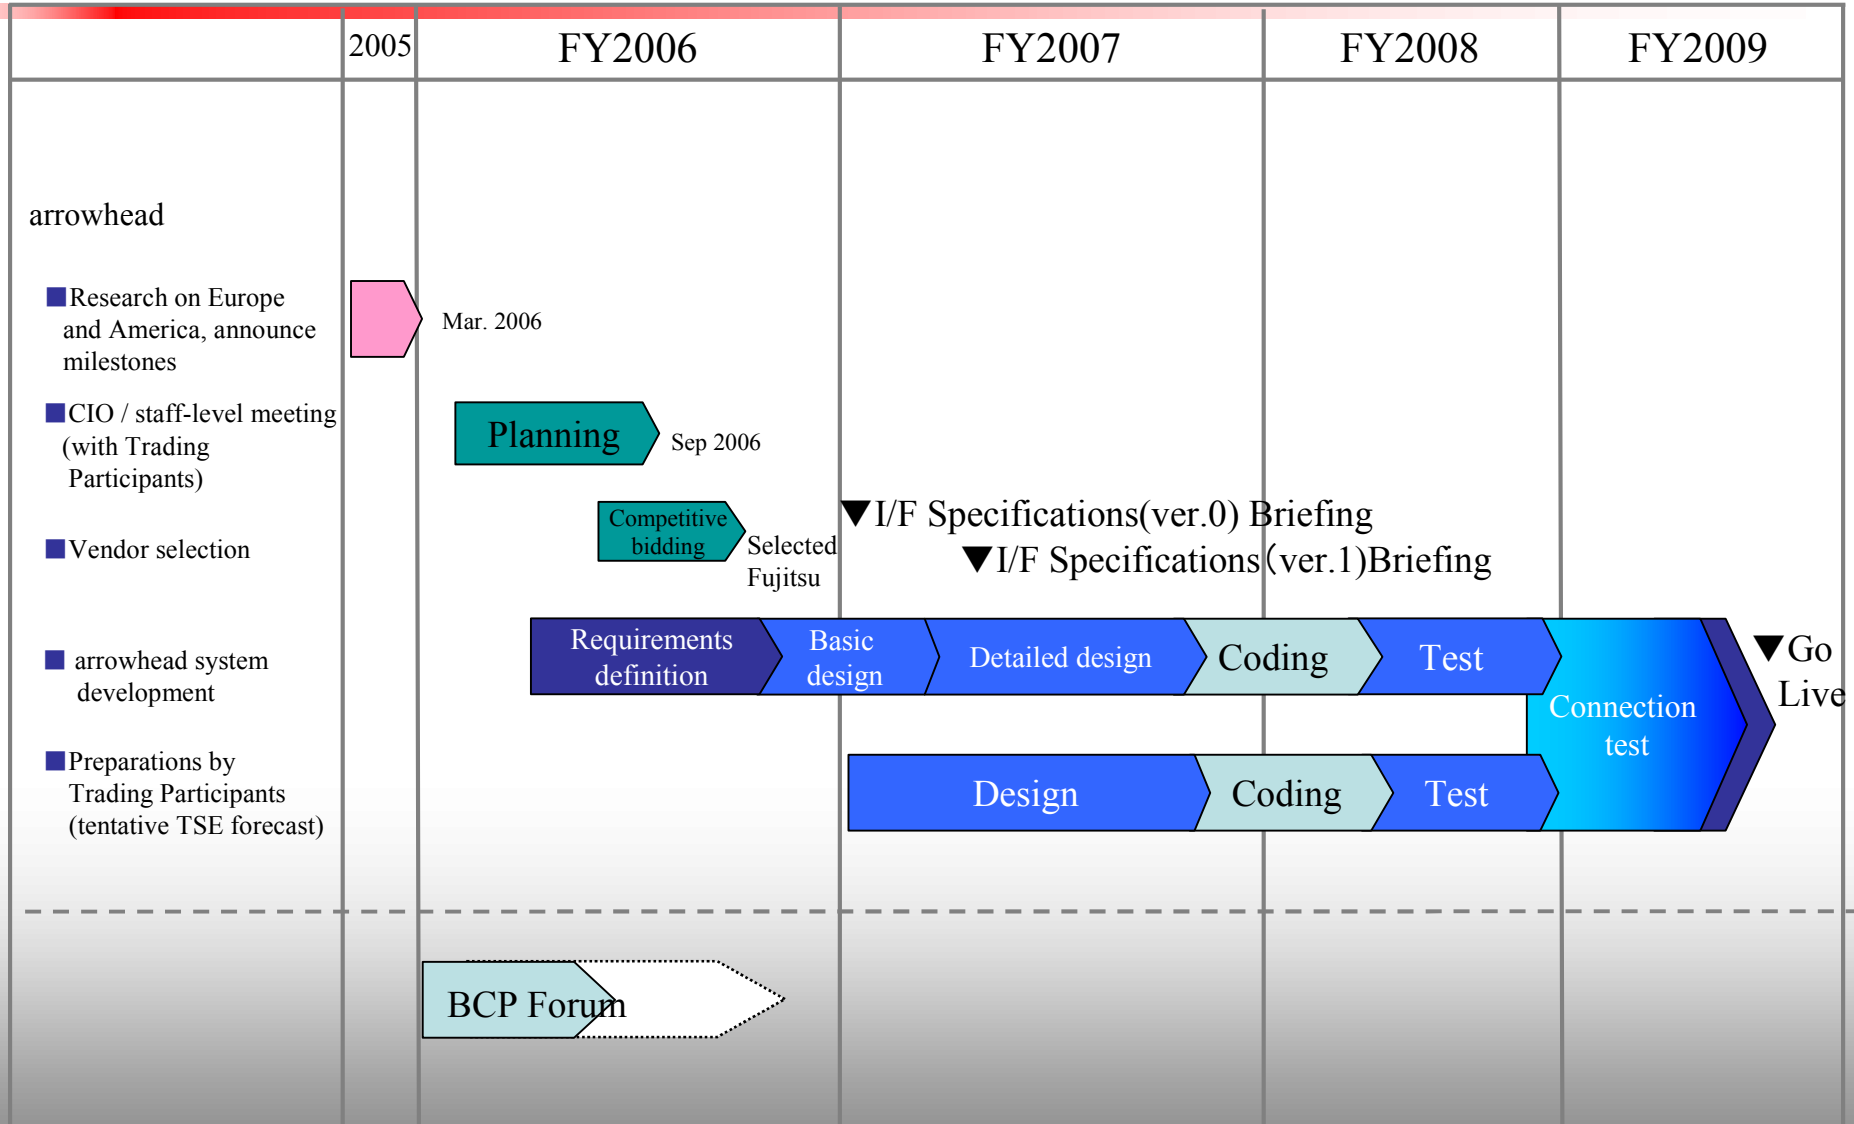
| | 2005 | FY2006 | FY2007 | FY2008 | FY2009 |
|---|---|---|---|---|---|

arrowhead

■Research on Europe and America, announce milestones

Mar. 2006

■CIO / staff-level meeting (with Trading Participants)

Planning

Sep 2006

■Vendor selection

Competitive bidding

Selected Fujitsu

▼I/F Specifications(ver.0) Briefing

▼I/F Specifications(ver.1)Briefing

■ arrowhead system development

Requirements definition

Basic design

Detailed design

Coding

Test

Connection test

▼Go Live

■Preparations by Trading Participants (tentative TSE forecast)

Design

Coding

Test

BCP Forum